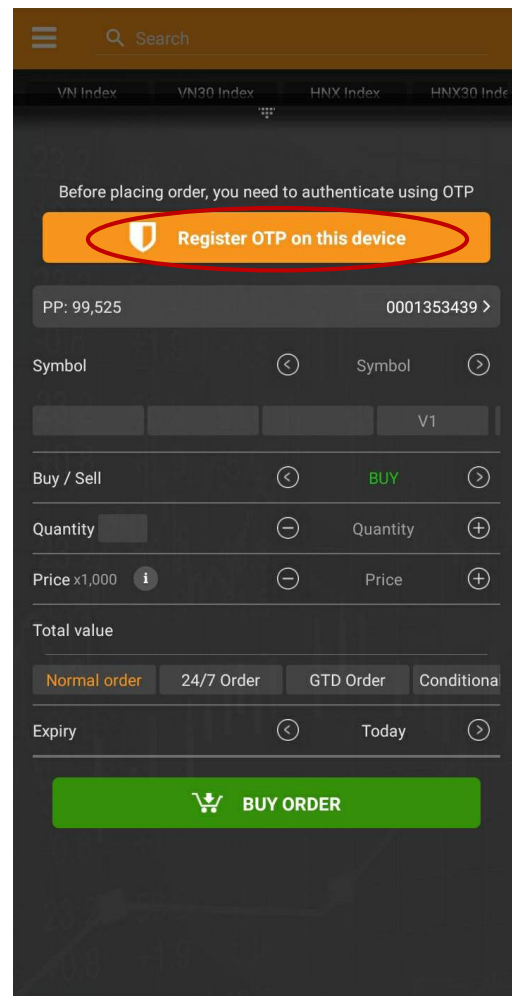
Search

VN Index VN30 Index HNX Index HNX30 Inde

Before placing order, you need to authenticate using OTP

Register OTP on this device

PP: 99,525 0001353439 >

Symbol Symbol

V1

Buy / Sell BUY

Quantity Quantity

Price x1,000 Price

Total value

Normal order 24/7 Order GTD Order Conditiona

Expiry Today

BUY ORDER